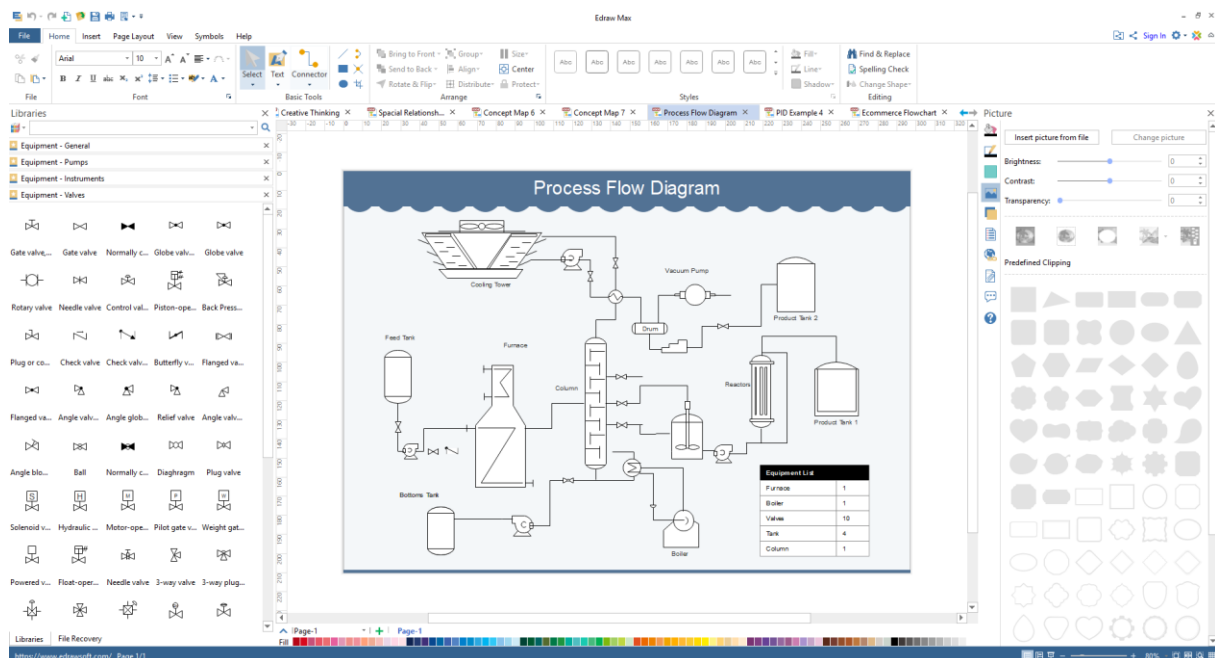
Edraw Max

File Home Insert Page Layout View Symbols Help

Sign In

Arial 10

Select Text Connector

Bring to Front Group Size
Send to Back Align Center
Rotate & Flip Distribute Protect

Abc Abc Abc Abc Abc Abc Abc

Fill
Line
Shadow

Find & Replace
Spelling Check
Change Shape

File Font Basic Tools Arrange Styles Editing

Libraries

Equipment - General
Equipment - Pumps
Equipment - Instruments
Equipment - Valves

Gate valve,... Gate valve Normally c... Globe valve Globe valve
Rotary valve Needle valve Control val... Piston-ope... Back Press...
Plug or co... Check valve Check valv... Butterfly v... Flanged va...
Flanged va... Angle valv... Angle glob... Relief valve Angle valve
Angle blo... Ball Normally c... Diaghragm Plug valve
Solenoid v... Hydraulic ... Motor-ope... Pilot gate v... Weight get...
Powered v... Float-oper... Needle valve 3-way valve 3-way plug...

Libraries File Recovery

Creative Thinking Spacial Relationsh... Concept Map 6 Concept Map 7 Process Flow Diagram PID Example 4 Ecommerce Flowchart

Process Flow Diagram

Cooling Tower
Vacuum Pump
Product Tank 2
Drum
Feed Tank
Furnace
Column
Reactors
Product Tank 1
Bottoms Tank
Boiler

| Equipment List | |
|---|---|
| Furnace | 1 |
| Boiler | 1 |
| Valves | 10 |
| Tank | 4 |
| Column | 1 |

Page-1 Page-1

Fill

Picture

Insert picture from file Change picture

Brightness: 0
Contrast: 0
Transparency: 0

Predefined Clipping

https://www.edrawsoft.com/ Page 1/1 80%